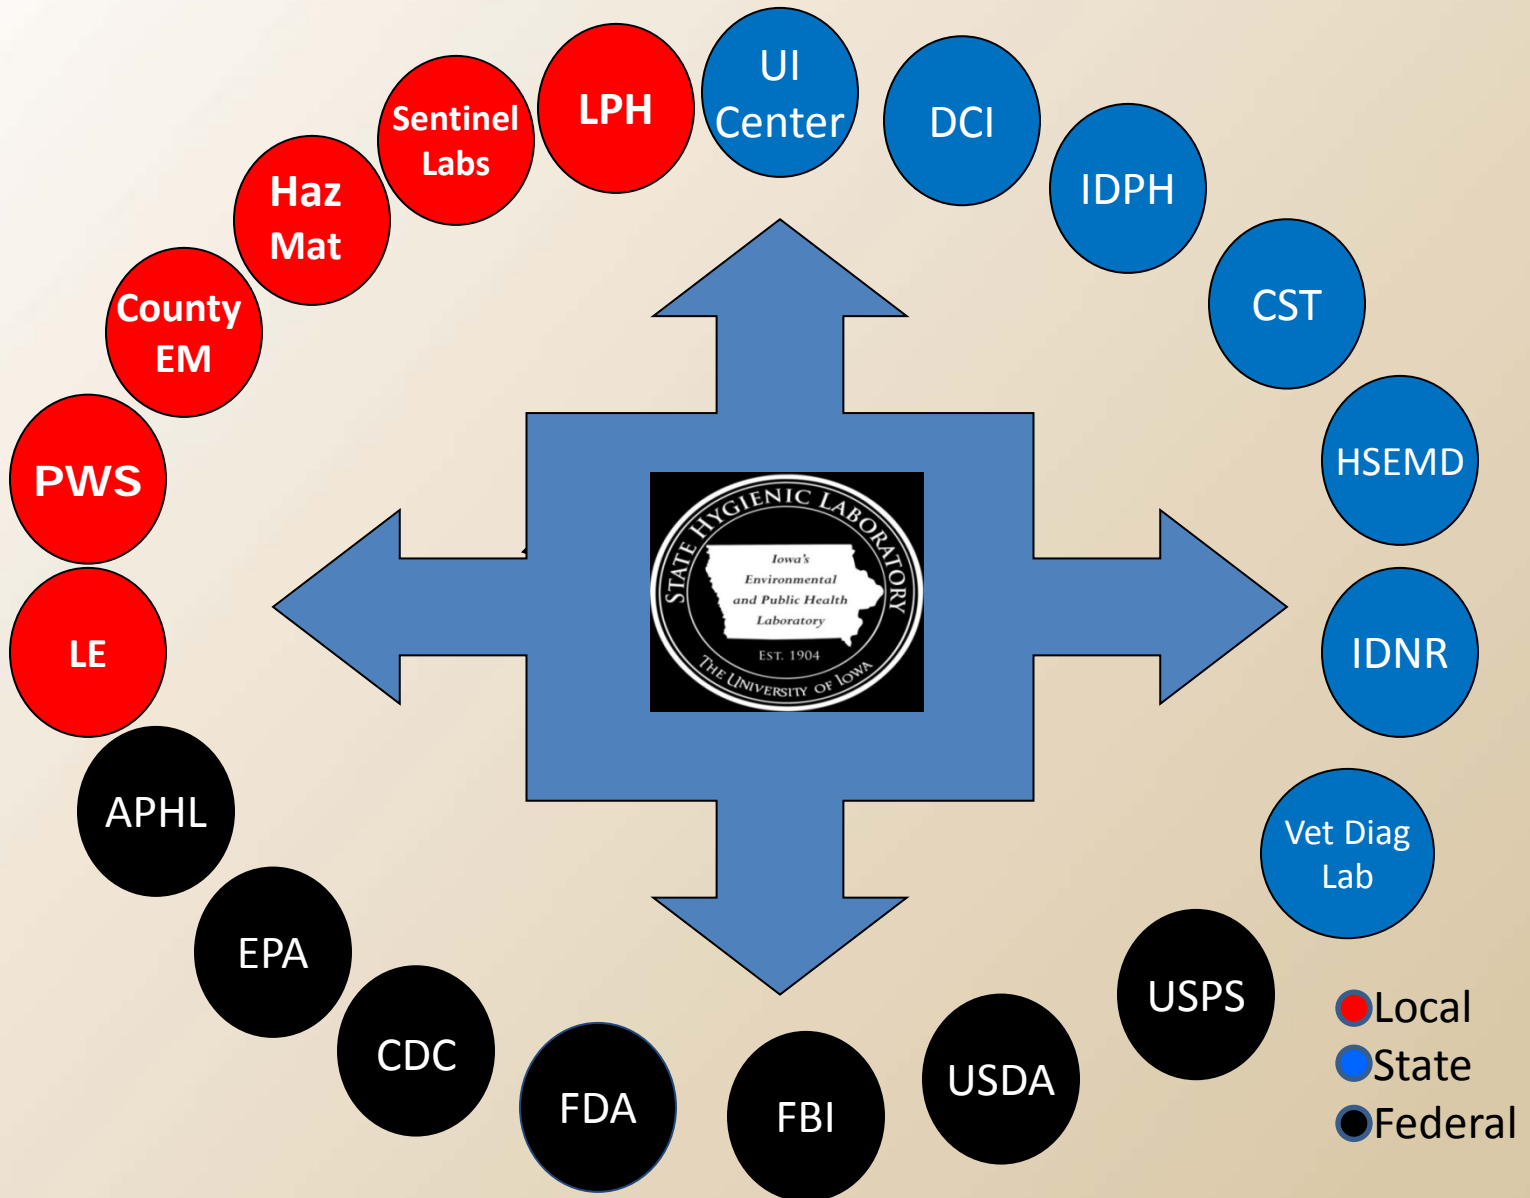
UI Center

DCI

IDPH

CST

HSEMD

IDNR

Vet Diag Lab

USPS

USDA

FBI

FDA

CDC

EPA

APHL

LE

PWS

County EM

Haz Mat

Sentinel Labs

LPH

STATE HYGIENIC LABORATORY

Iowa's Environmental and Public Health Laboratory

EST. 1904

THE UNIVERSITY OF IOWA

Local

State

Federal